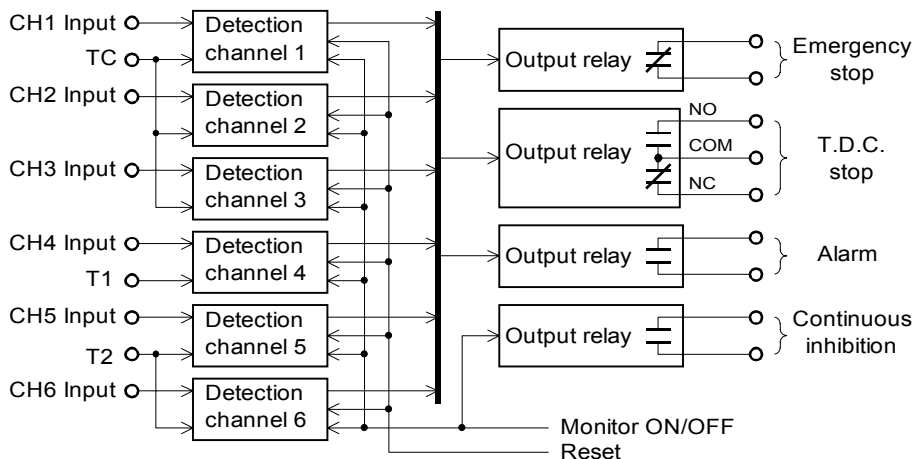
CH1 Input
TC
CH2 Input
CH3 Input
CH4 Input
T1
CH5 Input
T2
CH6 Input

Detection channel 1
Detection channel 2
Detection channel 3
Detection channel 4
Detection channel 5
Detection channel 6

Output relay
Emergency stop

Output relay
NO
COM
NC
T.D.C. stop

Output relay
Alarm

Output relay
Continuous inhibition

Monitor ON/OFF
Reset